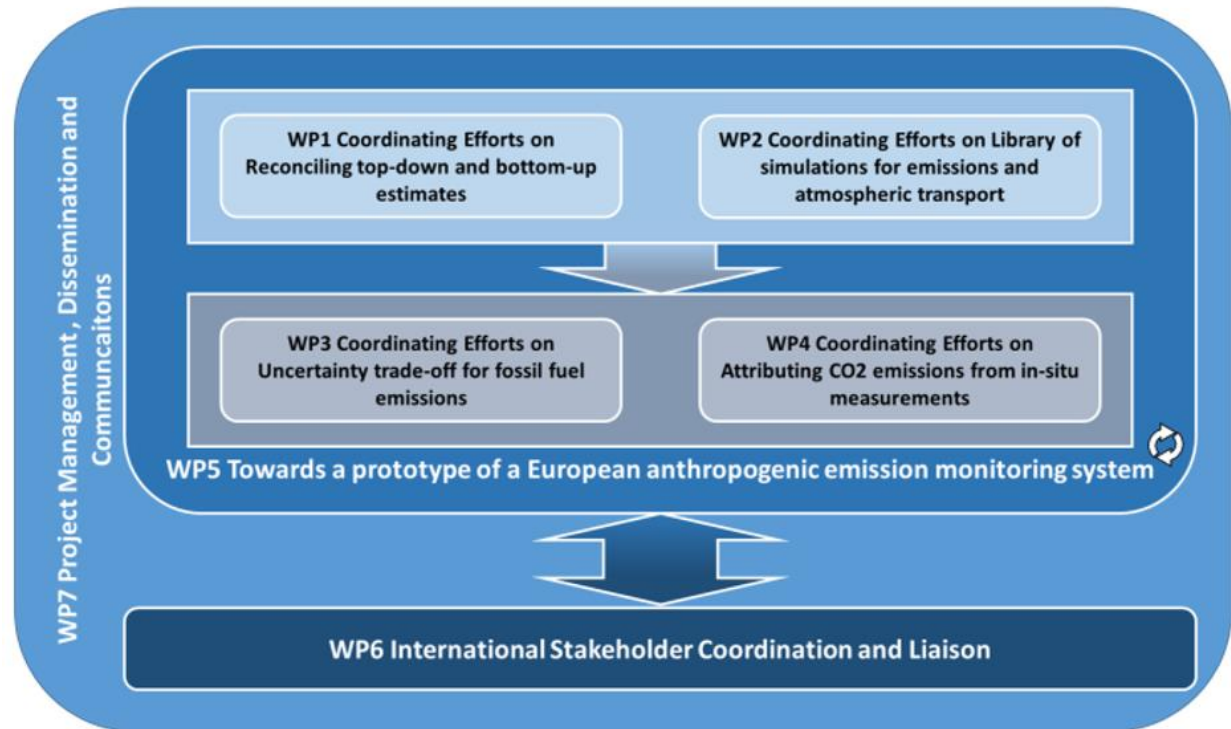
WP7 Project Management , Dissemination and Communcaitons

WP1 Coordinating Efforts on Reconciling top-down and bottom-up estimates

WP2 Coordinating Efforts on Library of simulations for emissions and atmospheric transport

WP3 Coordinating Efforts on Uncertainty trade-off for fossil fuel emissions

WP4 Coordinating Efforts on Attributing CO2 emissions from in-situ measurements

WP5 Towards a prototype of a European anthropogenic emission monitoring system

WP6 International Stakeholder Coordination and Liaison